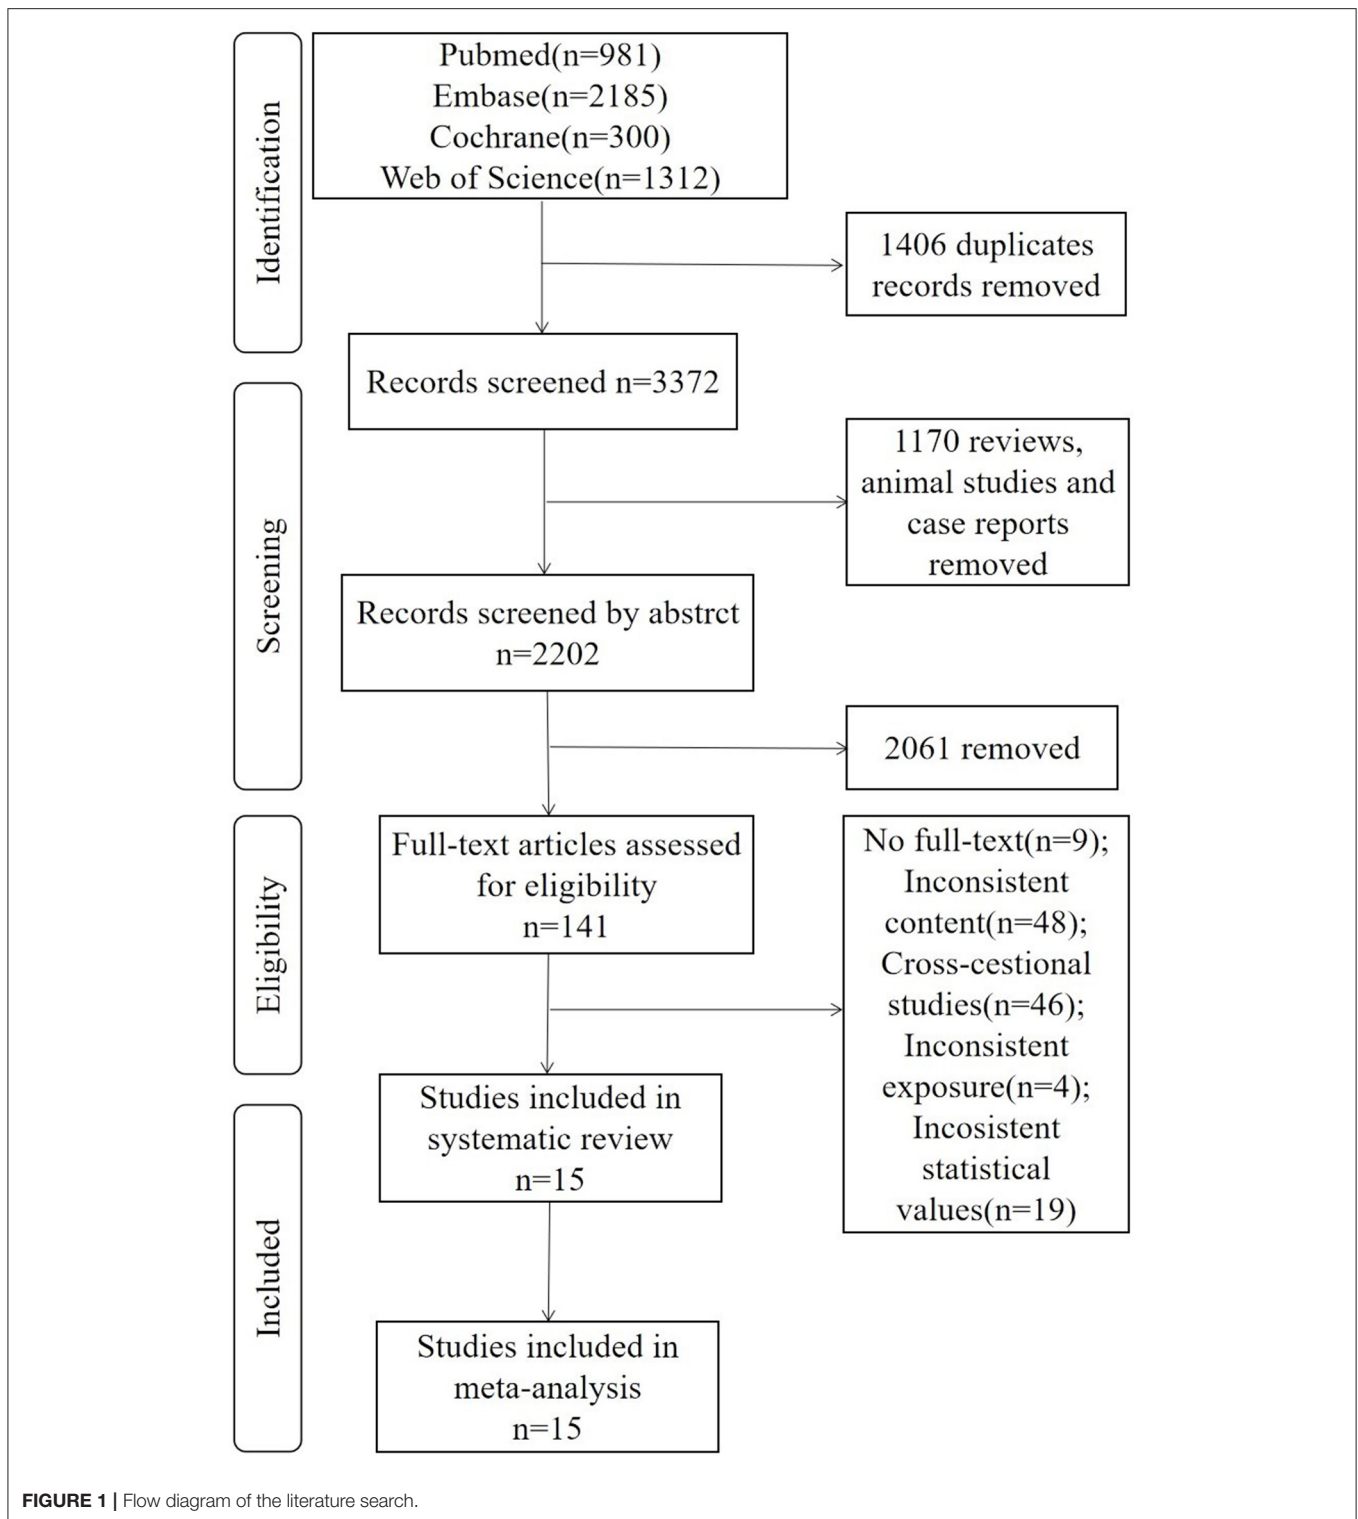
Identification

Pubmed(n=981)
Embase(n=2185)
Cochrane(n=300)
Web of Science(n=1312)

1406 duplicates records removed

Screening

Records screened n=3372

1170 reviews, animal studies and case reports removed

Records screened by abstrct n=2202

2061 removed

Eligibility

Full-text articles assessed for eligibility n=141

No full-text(n=9); Inconsistent content(n=48); Cross-cestional studies(n=46); Inconsistent exposure(n=4); Incosistent statistical values(n=19)

Included

Studies included in systematic review n=15

Studies included in meta-analysis n=15

FIGURE 1 | Flow diagram of the literature search.